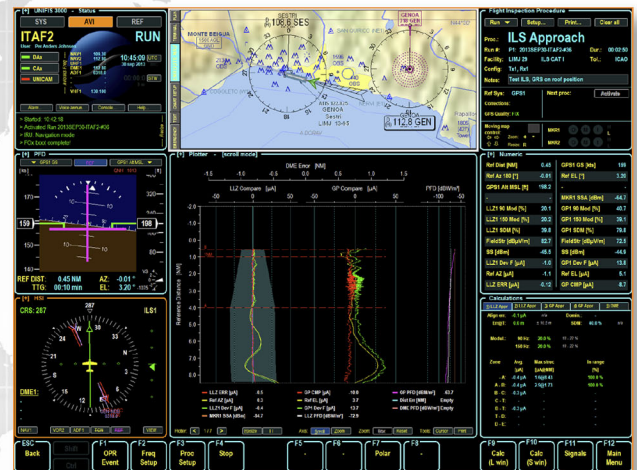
UNIFIS 3000 - Status

SYS AVI REF

ITAF2 RUN

User Per Anders Johnsson

DAtc
CAtc
UMICAM

10:45:00
09:45:00

Flight Inspection Procedure

Run Setup... Print... Clear all

Proc: ILS Approach

Run #: P1
Facility: LIMJ 29 ILS CAT I
Config: Tx1, Ref
Notes: Test ILS, DRS on roof position

Ref Sys: GPS1
Next proc: Activate

PFD

159
198

REF DIST: 0.45 NM
TTG: 00:10 min
AZ: -0.01°
EL: 3.20°

HSI

CRS: 287
ILS1

DME1:

Plotter - [scroll mode]

DME Error [NM]

LLZ Compare [µA]
GP Compare [µA]
PFD [dB/W/m²]

Reference Distance [NM]

Numeric

Ref Dist [NM] 0.45
Ref Az 180 [°] -0.01
GPS1 AI MSL [ft] 198.2
LLZ1 Id Mod [%]
LLZ1 150 Mod [%]
LLZ1 SDM [%]
FieldStr [dBµV/m]
SS [dBm]
LLZ1 Dev F [µA]
Ref AZ [µA]
LLZ1 Dev F [µA]
GPS1 GS [kts] 195
Ref EL [°] 3.20
MKR1 SSA [dBm]
GP1 90 Mod [%]
GP1 150 Mod [%]
GP1 SDM [%]
FieldStr [dBµV/m]
SS [dBm]
GP1 Dev F [µA]
Ref EL [µA]
GP CMP [µA]

Calculations

ESC Back
OPR Event
F2 Freq Setup
F3 Proc Setup
F4 Stop
F5 -
F6 -
F7 Polar
F8 -
F9 Calc (L win)
F10 Calc (S win)
F11 Signals
F12 Main Menu